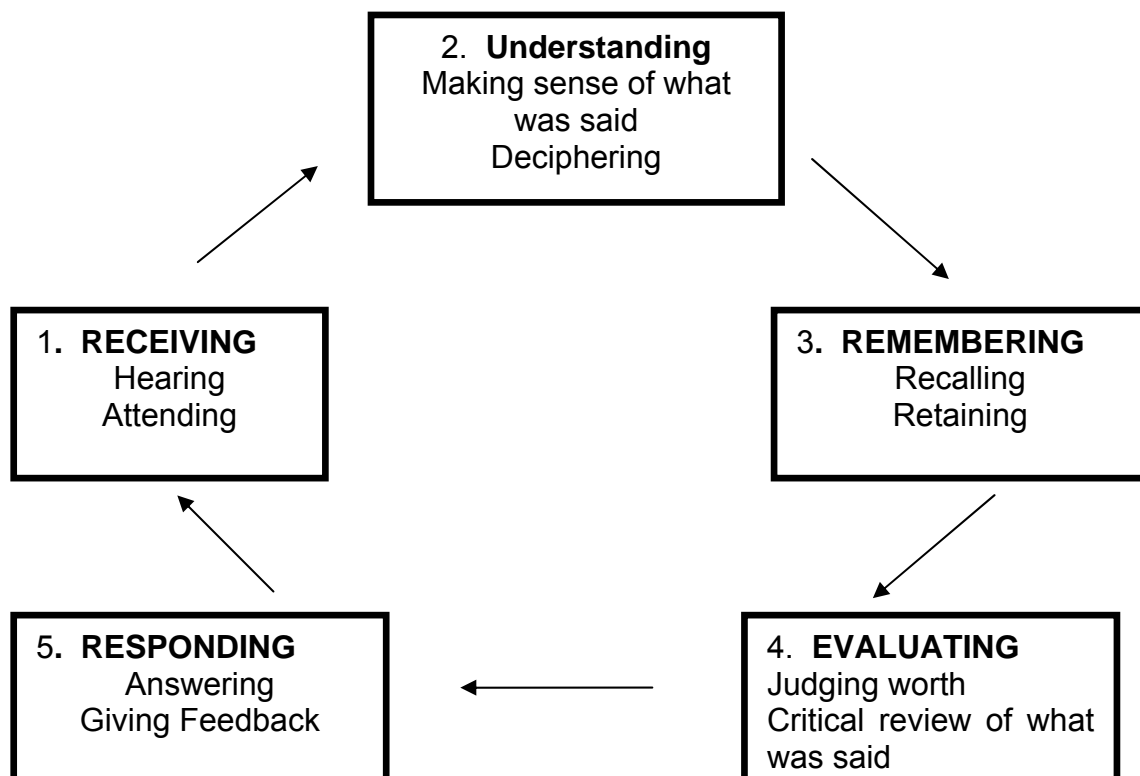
2. **Understanding**
Making sense of what was said
Deciphering

1. **RECEIVING**
Hearing
Attending

3. **REMEMBERING**
Recalling
Retaining

5. **RESPONDING**
Answering
Giving Feedback

4. **EVALUATING**
Judging worth
Critical review of what was said